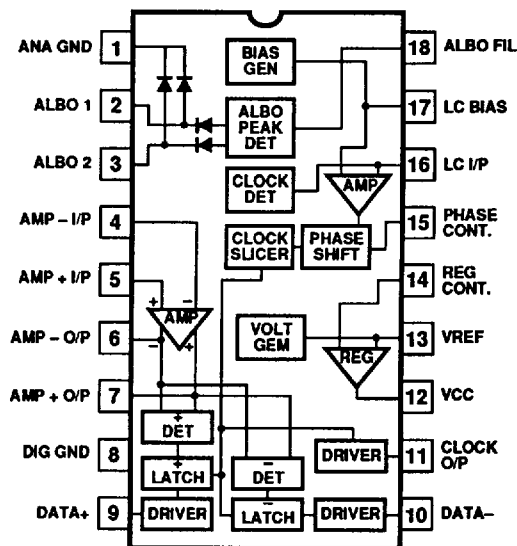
ANA GND 1
ALBO 1 2
ALBO 2 3
AMP – I/P 4
AMP + I/P 5
AMP – O/P 6
AMP + O/P 7
DIG GND 8
DATA+ 9

18 ALBO FIL
17 LC BIAS
16 LC I/P
15 PHASE CONT.
14 REG CONT.
13 VREF
12 VCC
11 CLOCK O/P
10 DATA–

BIAS GEN
ALBO PEAK DET
CLOCK DET
AMP
CLOCK SLICER
PHASE SHIFT
+
–
AMP
–
+
VOLT GEM
REG.
+
DET
+
LATCH
DRIVER
–
DET
DRIVER
LATCH
DRIVER